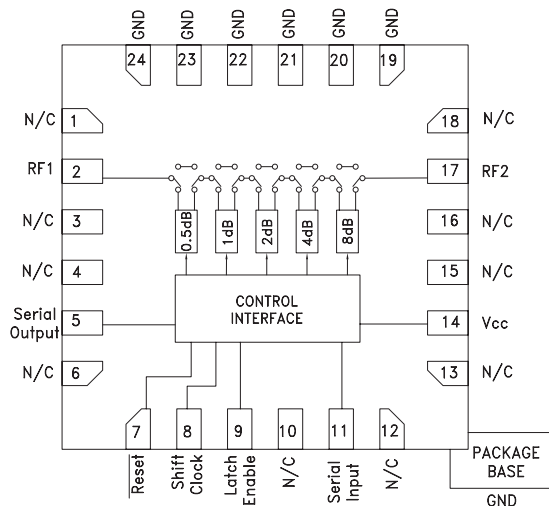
GND GND GND GND GND GND

24 23 22 21 20 19

N/C 1
RF1 2
N/C 3
N/C 4
Serial Output 5
N/C 6

18 N/C
17 RF2
16 N/C
15 N/C
14 Vcc
13 N/C

0.5dB 1dB 2dB 4dB 8dB

CONTROL INTERFACE

7 8 9 10 11 12

Reset
Shift Clock
Latch Enable
N/C
Serial Input
N/C

PACKAGE BASE
GND